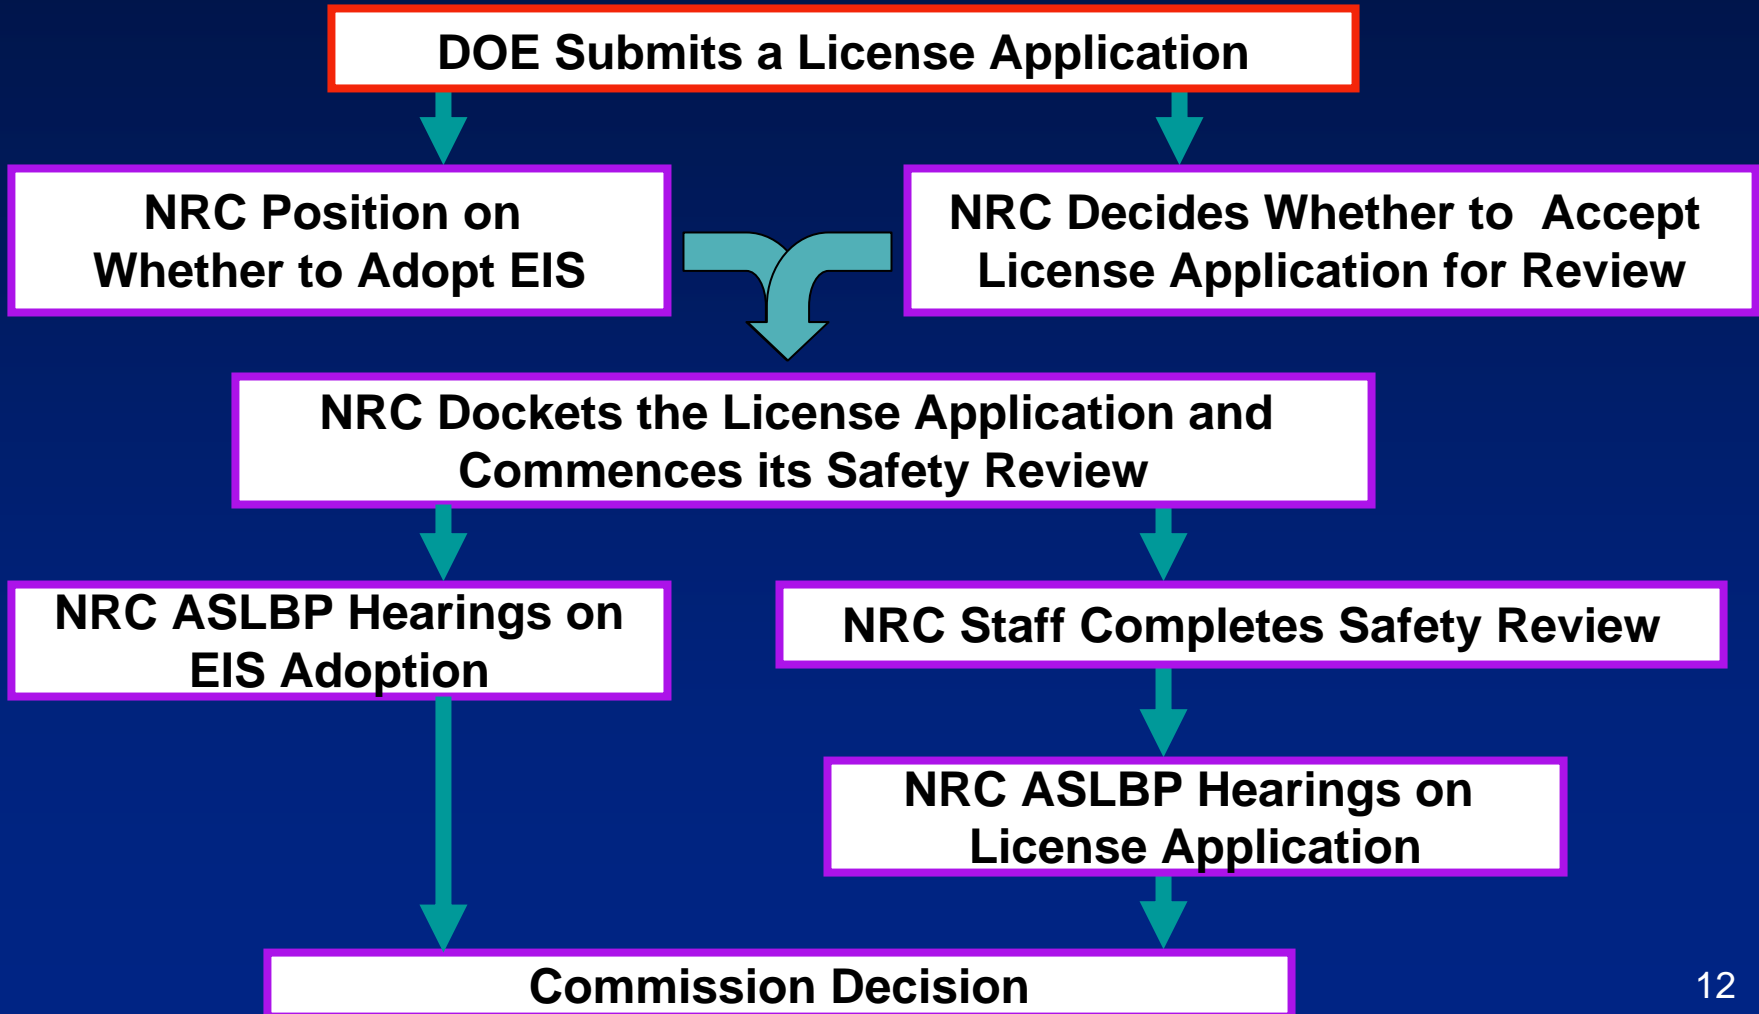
DOE Submits a License Application

NRC Position on Whether to Adopt EIS

NRC Decides Whether to Accept License Application for Review

NRC Dockets the License Application and Commences its Safety Review

NRC ASLBP Hearings on EIS Adoption

NRC Staff Completes Safety Review

NRC ASLBP Hearings on License Application

Commission Decision

12